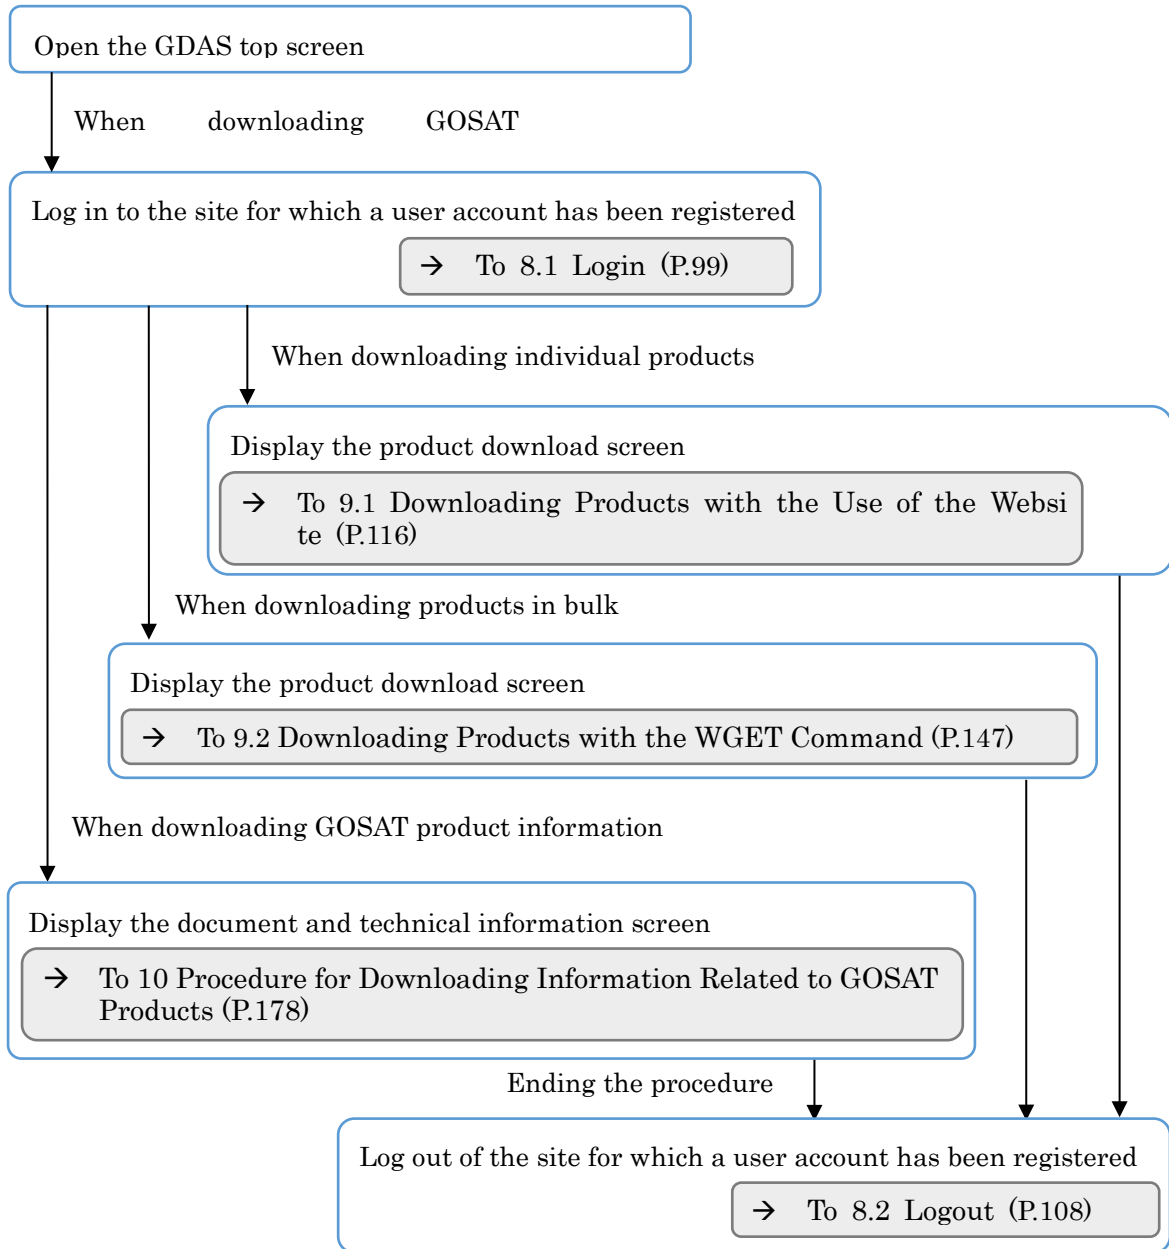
Open the GDAS top screen

When downloading GOSAT

Log in to the site for which a user account has been registered

→ To 8.1 Login (P.99)

When downloading individual products

Display the product download screen

→ To 9.1 Downloading Products with the Use of the Website (P.116)

When downloading products in bulk

Display the product download screen

→ To 9.2 Downloading Products with the WGET Command (P.147)

When downloading GOSAT product information

Display the document and technical information screen

→ To 10 Procedure for Downloading Information Related to GOSAT Products (P.178)

Ending the procedure

Log out of the site for which a user account has been registered

→ To 8.2 Logout (P.108)